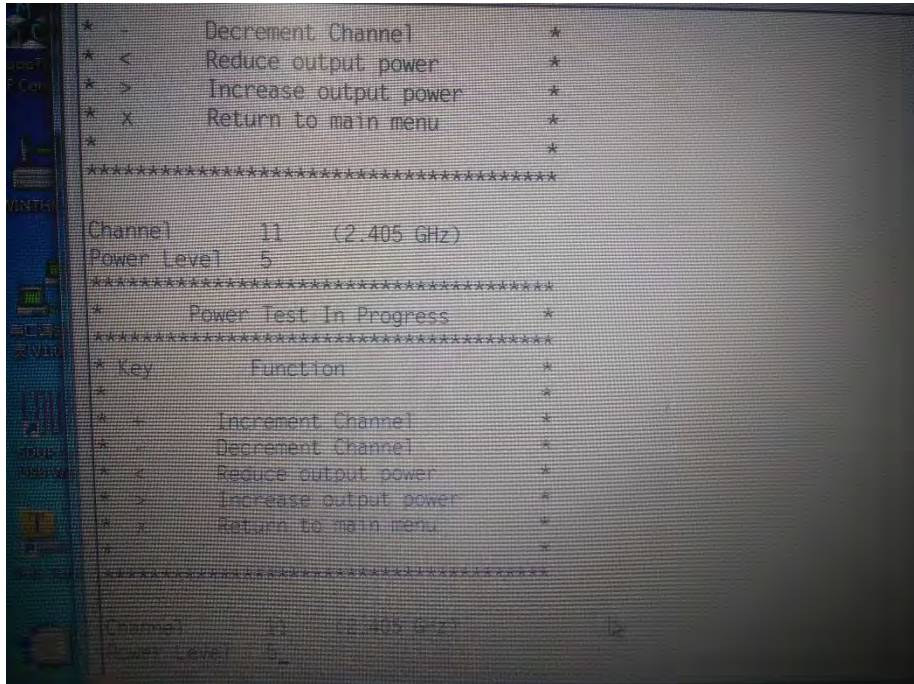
* - Decrement Channel *
* < Reduce output power *
* > Increase output power *
* x Return to main menu *
* *
**************************************

Channel 11 (2.405 GHz)
Power Level 5
**************************************
* Power Test In Progress *
**************************************
* Key Function *
* *
* + Increment Channel *
* - Decrement Channel *
* < Reduce output power *
* > Increase output power *
* x Return to main menu *
* *
**************************************

Channel 11 (2.405 GHz)
Power Level 5_